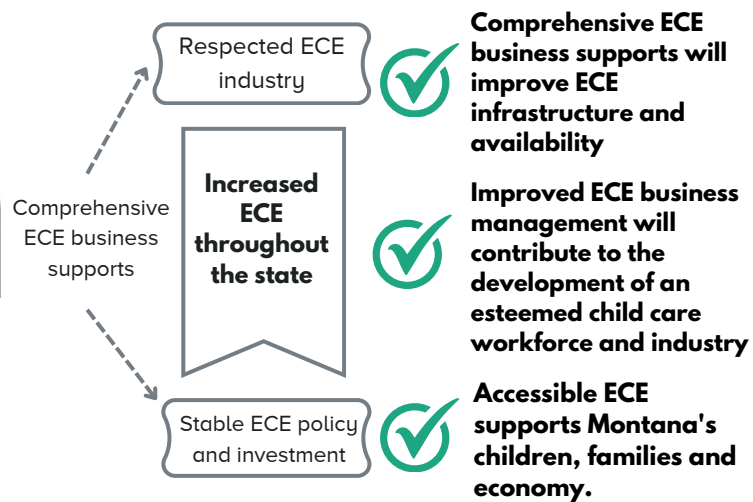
Respected ECE industry

Comprehensive ECE business supports

Increased ECE throughout the state

Stable ECE policy and investment

Comprehensive ECE business supports will improve ECE infrastructure and availability

Improved ECE business management will contribute to the development of an esteemed child care workforce and industry

Accessible ECE supports Montana's children, families and economy.